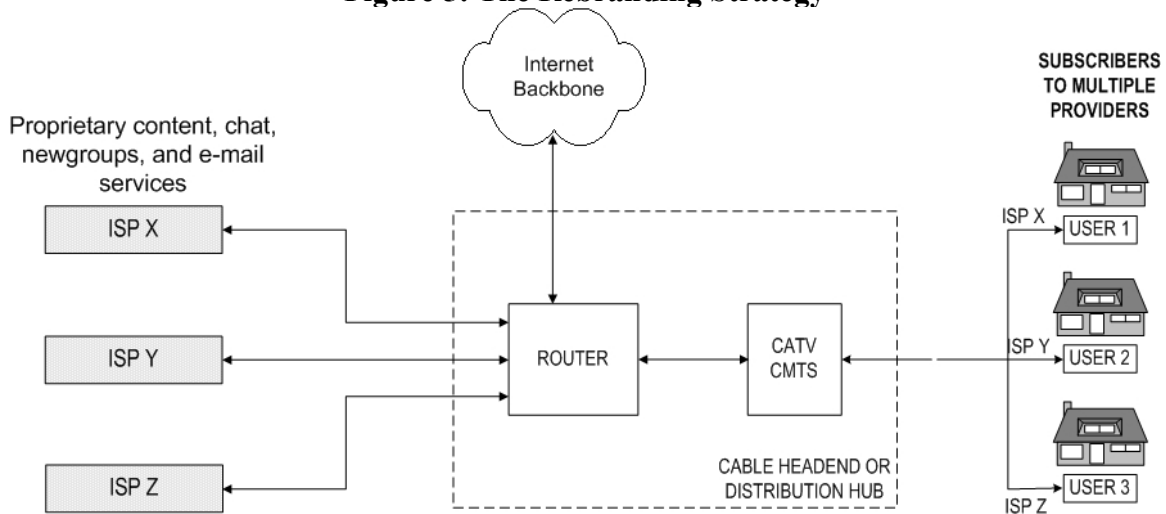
Figure 3: The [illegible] Strategy

Internet Backbone

SUBSCRIBERS TO MULTIPLE PROVIDERS

Proprietary content, chat, newgroups, and e-mail services

ISP X

ISP Y

ISP Z

ROUTER

CATV CMTS

CABLE HEADEND OR DISTRIBUTION HUB

ISP X

USER 1

ISP Y

USER 2

USER 3

ISP Z